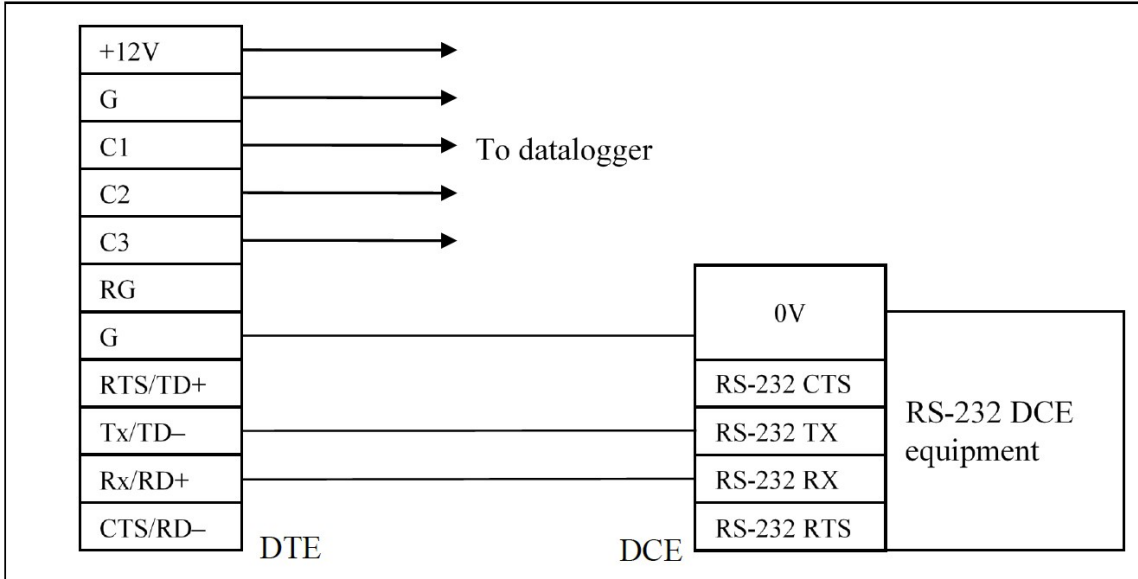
| +12V |
|---|
| G |
| C1 |
| C2 |
| C3 |
| RG |
| G |
| RTS/TD+ |
| Tx/TD– |
| Rx/RD+ |
| CTS/RD– |

To datalogger

DTE

| 0V |
|---|
| RS-232 CTS |
| RS-232 TX |
| RS-232 RX |
| RS-232 RTS |

RS-232 DCE equipment

DCE